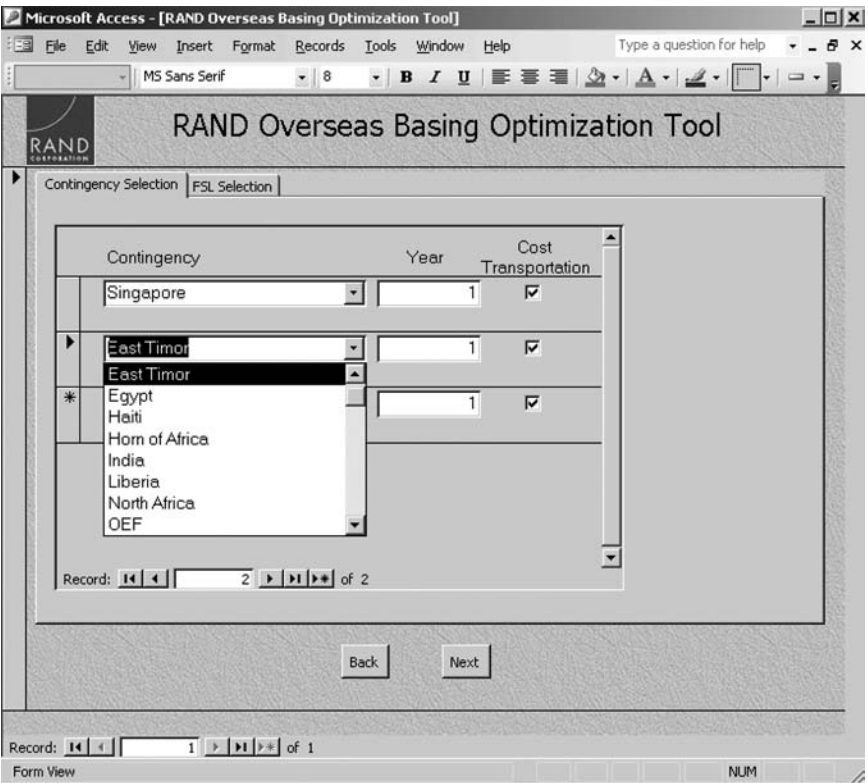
Microsoft Access - [RAND Overseas Basing Optimization Tool]

File Edit View Insert Format Records Tools Window Help

Type a question for help

MS Sans Serif 8 B I U

RAND CORPORATION

RAND Overseas Basing Optimization Tool

Contingency Selection | FSL Selection

| | Contingency | Year | Cost Transportation |
|---|---|---|---|
| | Singapore | 1 | ☑ |
| ▶ | East Timor | 1 | ☑ |
| * | | 1 | ☑ |

East Timor
Egypt
Haiti
Horn of Africa
India
Liberia
North Africa
OEF

Record: 2 of 2

Back

Next

Record: 1 of 1

Form View

NUM